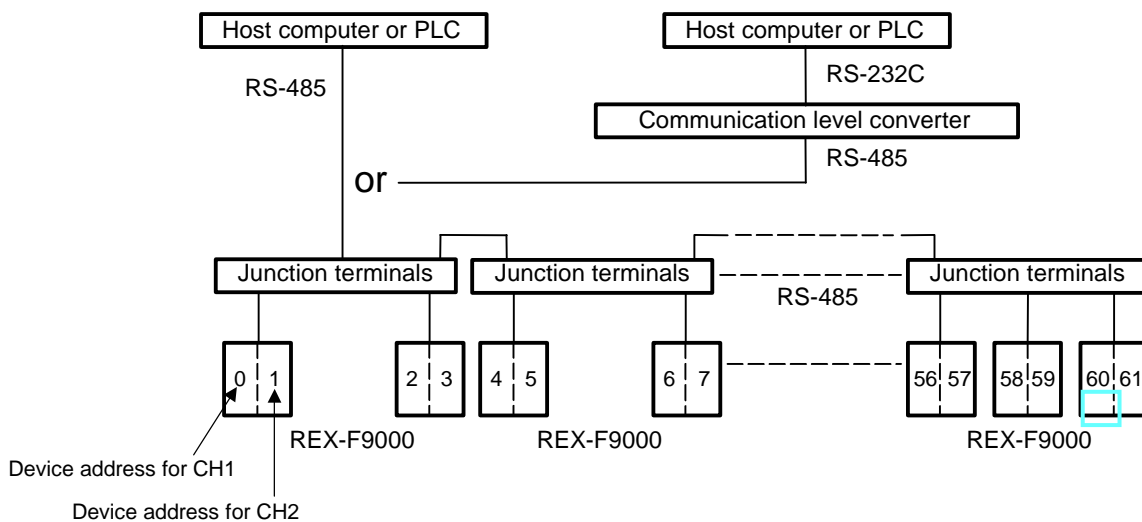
Host computer or PLC

RS-485

Host computer or PLC

RS-232C

Communication level converter

RS-485

or

Junction terminals

Junction terminals

Junction terminals

RS-485

0 1

2 3

4 5

6 7

56 57

58 59

60 61

REX-F9000

REX-F9000

REX-F9000

Device address for CH1

Device address for CH2